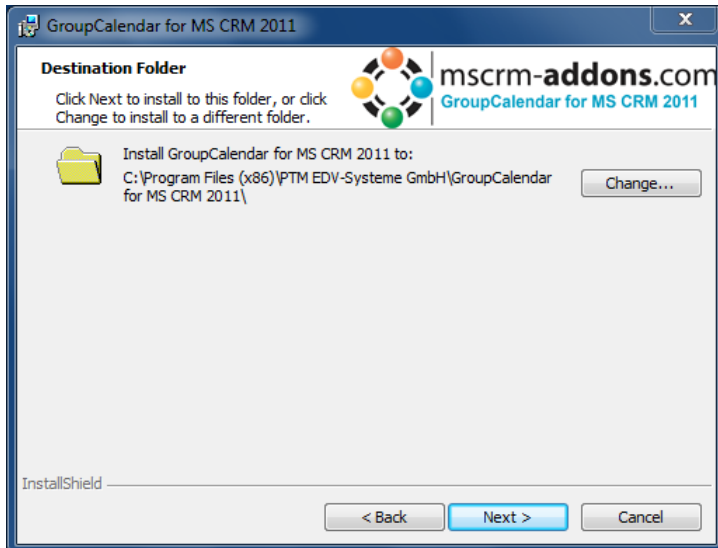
GroupCalendar for MS CRM 2011

Destination Folder

Click Next to install to this folder, or click Change to install to a different folder.

mscrm-addons.com
GroupCalendar for MS CRM 2011

Install GroupCalendar for MS CRM 2011 to:
C:\Program Files (x86)\PTM EDV-Systeme GmbH\GroupCalendar for MS CRM 2011\

Change...

InstallShield

< Back

Next >

Cancel